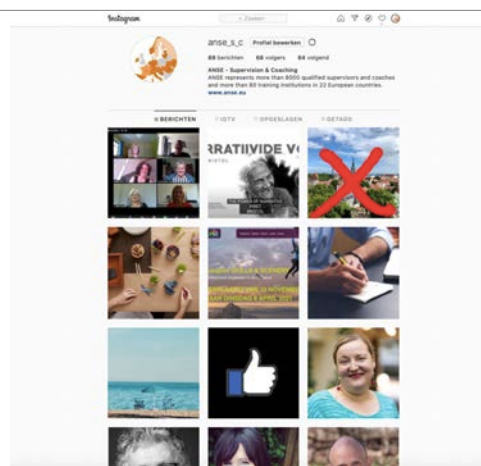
Instagram

Zoeken

anse_s_c Profiel bewerken

69 berichten 68 volgers 64 volgend

ANSE - Supervision & Coaching

ANSE represents more than 8000 qualified supervisors and coaches and more than 80 training institutions in 22 European countries.

www.anse.eu

BERICHTEN IGTV OPGESLAGEN GETAGD

RRATIIVIDE V

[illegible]